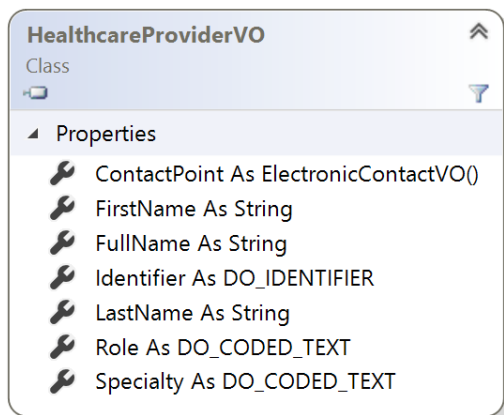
HealthcareProviderVO
Class

Properties

ContactPoint As ElectronicContactVO()
FirstName As String
FullName As String
Identifier As DO_IDENTIFIER
LastName As String
Role As DO_CODED_TEXT
Specialty As DO_CODED_TEXT